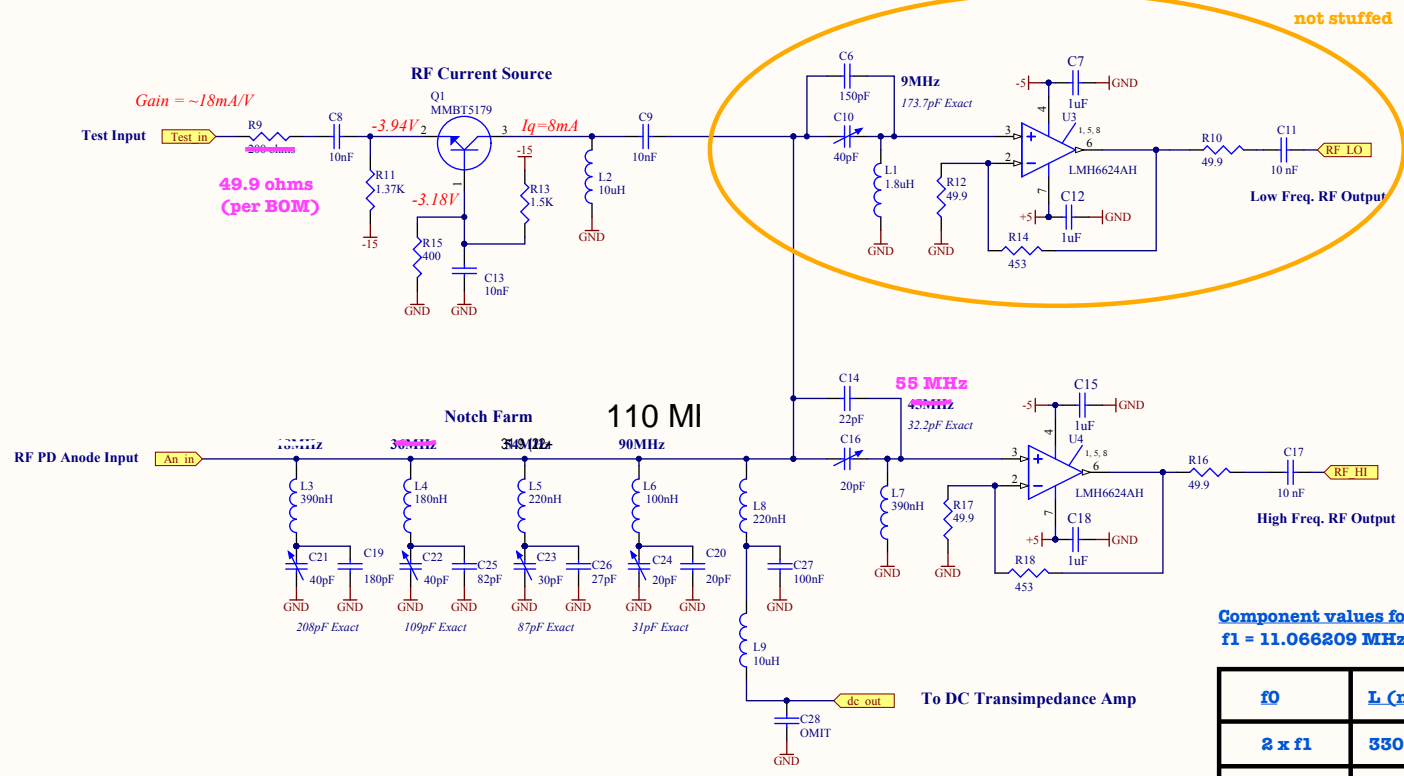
not stuffed

RF Current Source

Gain = ~18mA/V

Q1
MMBT5179

Test Input
Test_in
R9
200 ohms
C8
10nF
-3.94V
2
3
Iq=8mA
C9
10nF
R11
1.37K
-15
-3.18V
-15
R13
1.5K
L2
10uH
GND
R15
400
GND
C13
10nF
GND

49.9 ohms
(per BOM)

C6
150pF
9MHz
173.7pF Exact
C10
40pF
L1
1.8uH
GND
R12
49.9
GND
-5
C7
1uF
GND
4
U3
1, 5, 8
3
2
6
LMH6624AH
7
+5
C12
1uF
GND
R14
453
R10
49.9
C11
10 nF
RF_LO
Low Freq. RF Output

C14
22pF
55 MHz
45MHz
32.2pF Exact
C16
20pF
L7
390nH
GND
R17
49.9
GND
-5
C15
1uF
GND
4
U4
1, 5, 8
3
2
6
LMH6624AH
7
+5
C18
1uF
GND
R18
453
R16
49.9
C17
10 nF
RF_HI
High Freq. RF Output

Notch Farm
110 MI

RF PD Anode Input
An_in
18MHz
36MHz
54MHz
90MHz
L3
390nH
L4
180nH
L5
220nH
L6
100nH
L8
220nH
C21
40pF
C19
180pF
C22
40pF
C25
82pF
C23
30pF
C26
27pF
C24
20pF
C20
20pF
C27
100nF
GND
GND
GND
GND
GND
GND
GND
GND
GND
208pF Exact
109pF Exact
87pF Exact
31pF Exact
L9
10uH
dc_out
To DC Transimpedance Amp
C28
OMIT
GND

Component values fo
f1 = 11.066209 MHz

| f0 | L (r |
|---|---|
| 2 x f1 | 330 |